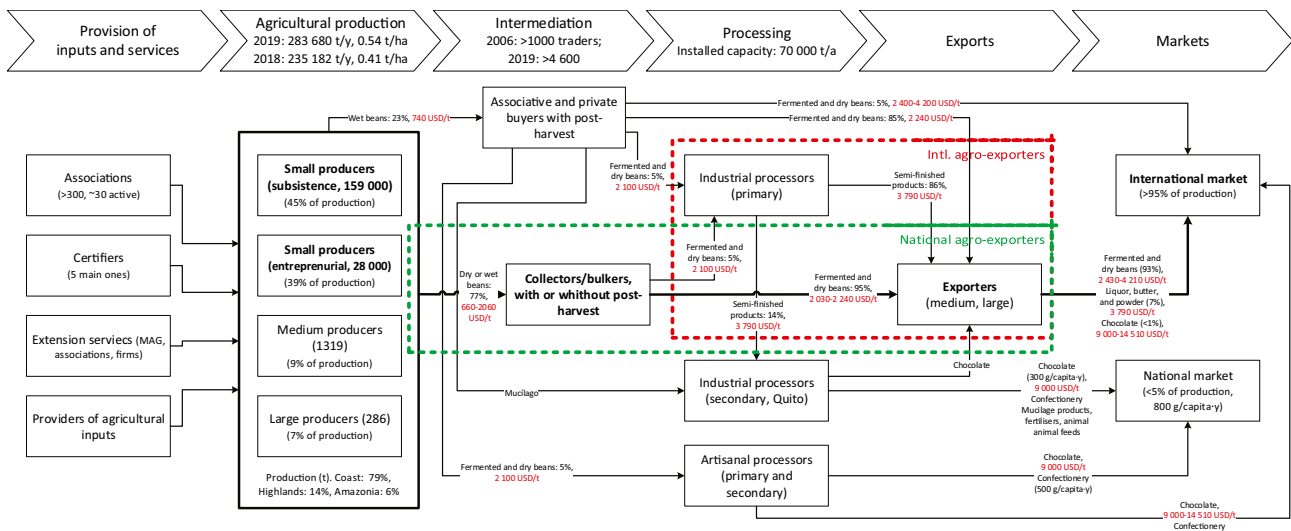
Provision of inputs and services

Agricultural production
2019: 283 680 t/y, 0.54 t/ha
2018: 235 182 t/y, 0.41 t/ha

Intermediation
2006: >1000 traders;
2019: >4 600

Processing
Installed capacity: 70 000 t/a

Exports

Markets

Wet beans: 23%, 740 USD/t

Associative and private buyers with post-harvest

Fermented and dry beans: 5%, 2 400-4 200 USD/t

Fermented and dry beans: 85%, 2 240 USD/t

Fermented and dry beans: 5%, 2 100 USD/t

Intl. agro-exporters

Industrial processors (primary)

Semi-finished products: 86%, 3 790 USD/t

International market
(>95% of production)

Associations
(>300, ~30 active)

Small producers (subsistence, 159 000)
(45% of production)

Certifiers
(5 main ones)

Small producers (entreprenurial, 28 000)
(39% of production)

National agro-exporters

Fermented and dry beans: 5%, 2 100 USD/t

Dry or wet beans: 77%, 660-2060 USD/t

Collectors/bulkers, with or whithout post-harvest

Fermented and dry beans: 95%, 2 030-2 240 USD/t

Exporters
(medium, large)

Fermented and dry beans (93%), 2 430-4 210 USD/t
Liquor, butter, and powder (7%), 3 790 USD/t
Chocolate (<1%), 9 000-14 510 USD/t

Extension services (MAG, associations, firms)

Medium producers (1319)
(9% of production)

Semi-finished products: 14%, 3 790 USD/t

Chocolate

Mucilago

Industrial processors (secondary, Quito)

Chocolate (300 g/capita-y), 9 000 USD/t
Confectionery
Mucilage products, fertilisers, animal animal feeds

National market
(<5% of production, 800 g/capita-y)

Providers of agricultural inputs

Large producers (286)
(7% of production)

Production (t). Coast: 79%, Highlands: 14%, Amazonia: 6%

Fermented and dry beans: 5%, 2 100 USD/t

Artisanal processors (primary and secondary)

Chocolate, 9 000 USD/t
Confectionery
(500 g/capita-y)

Chocolate, 9 000-14 510 USD/t
Confectionery